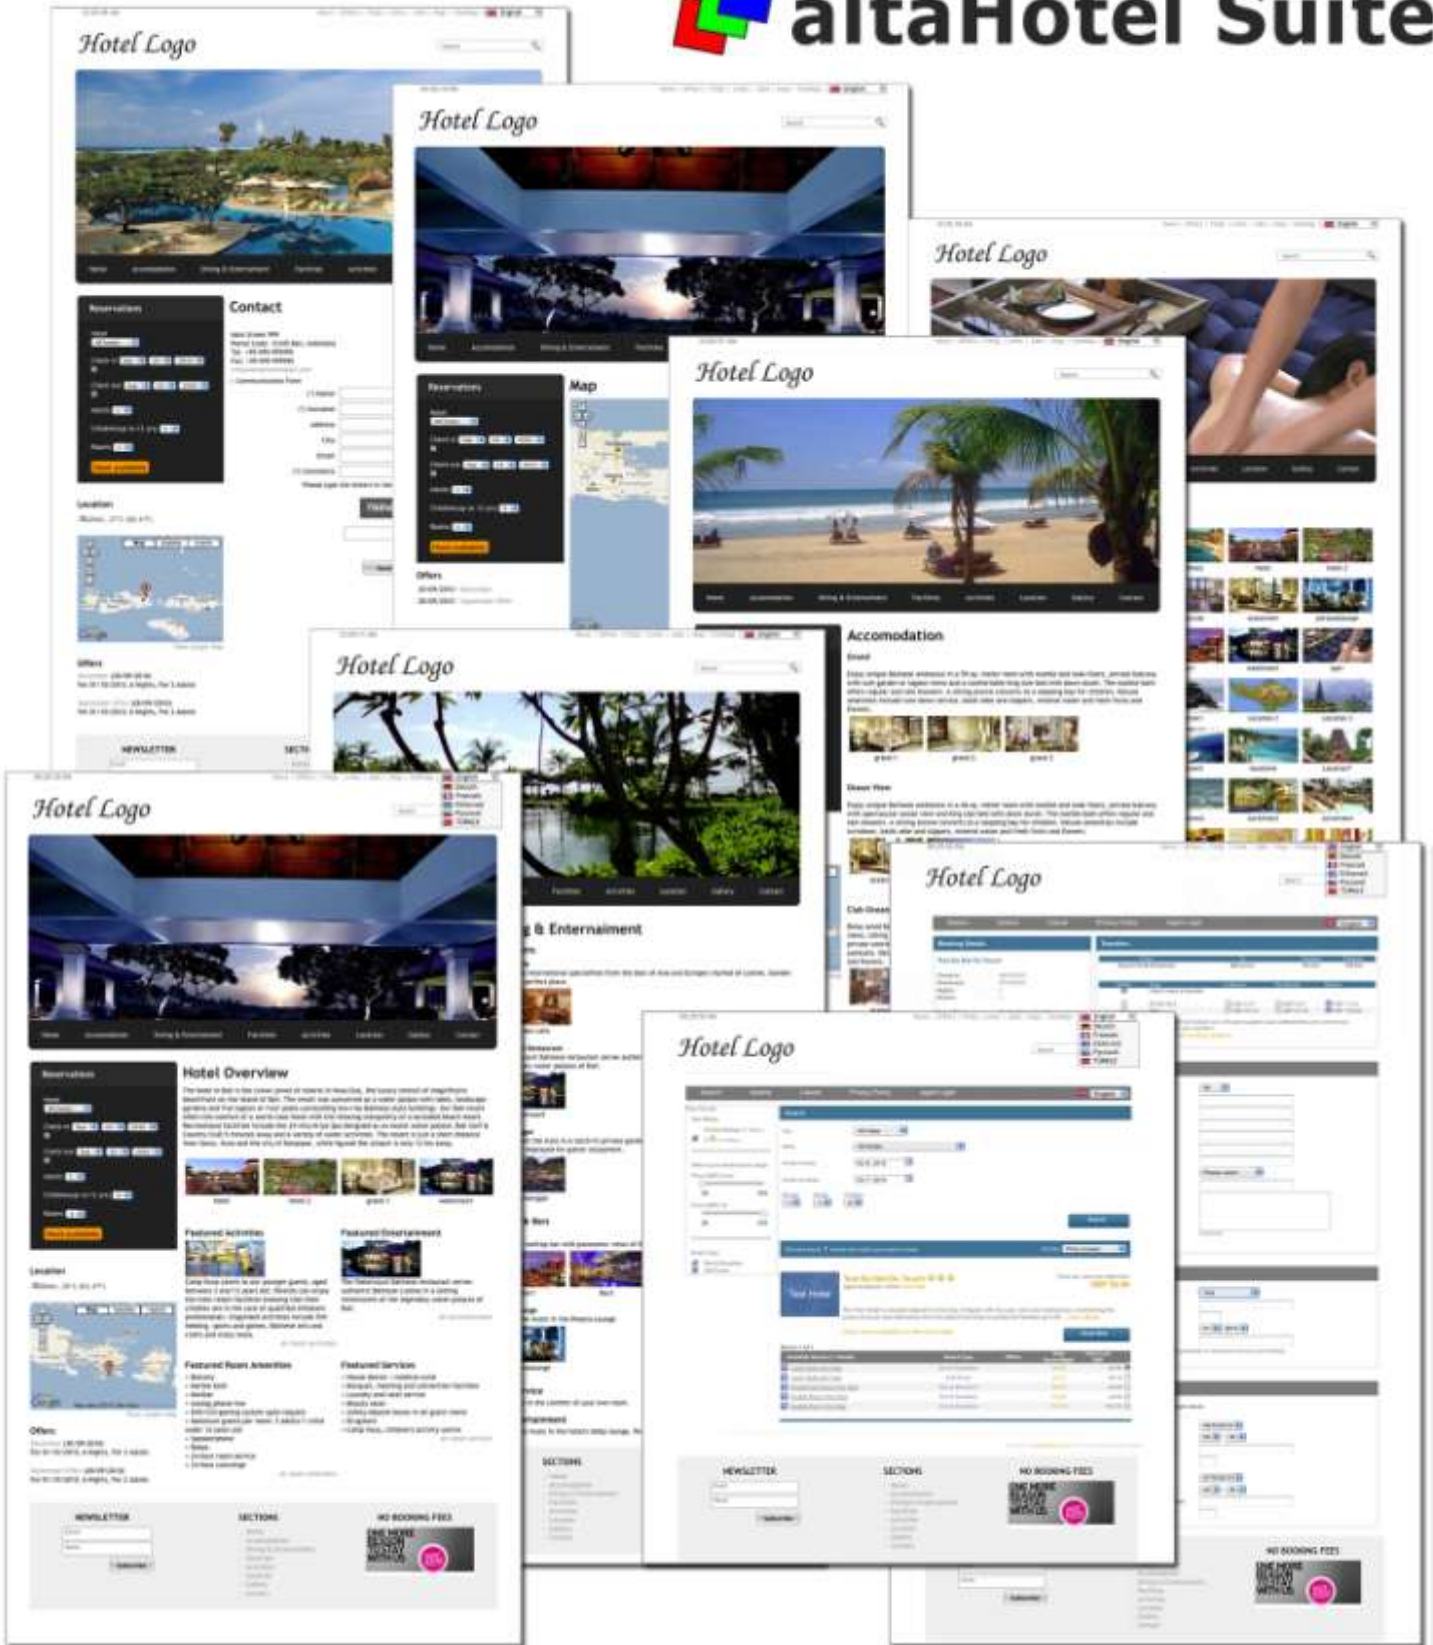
altaHotel Suite

Hotel Logo
Contact
Reservations
Location
Offers
NEWSLETTER

Hotel Logo
Map
Reservations
Offers

Hotel Logo

Hotel Logo
Accomodation

Hotel Logo
& Enternaiment

Hotel Logo
Hotel Overview
Reservations
Featured Activities
Featured Entertainment
Featured Room Amenities
Featured Services
Location
Offers
NEWSLETTER
SECTIONS
NO BOOKING FEES
ONE MORE REASON TO STAY WITH US

Hotel Logo

Hotel Logo
NEWSLETTER
SECTIONS
NO BOOKING FEES
ONE MORE REASON TO STAY WITH US

SECTIONS
NO BOOKING FEES
ONE MORE REASON TO STAY WITH US